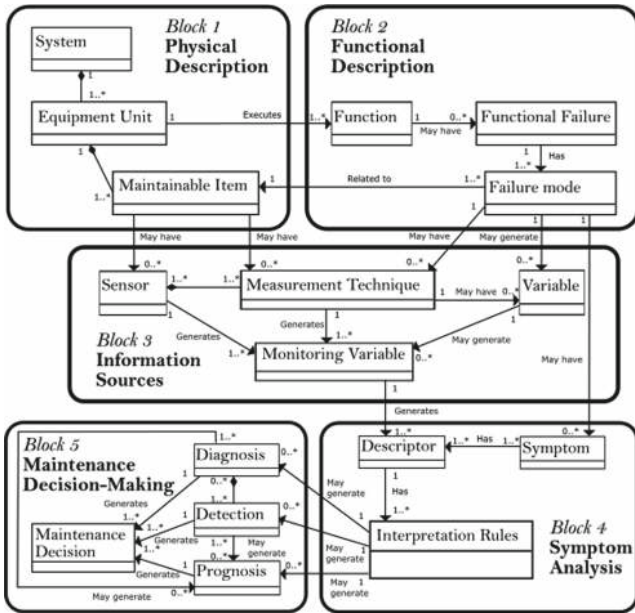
Block 1
Physical Description

System

1

1..*

Equipment Unit

1

1

1..*

Maintainable Item

1

Block 2
Functional Description

Executes

1..*

Function

1

May have

0..*

Functional Failure

1

Has

1..*

Related to

1..*

Failure mode

1

1

1

May have

May have

May have

May generate

Block 3
Information Sources

0..*

Sensor

1..*

1..*

0..*

Measurement Technique

1

May have

0..*

0..*

Variable

Generates

Generates

1

1..*

1..*

Monitoring Variable

0..*

1

May generate

May have

1

Generates

Block 5
Maintenance Decision-Making

1..*

Diagnosis

0..*

1

1

Generates

1..*

1..*

Detection

0..*

Maintenance Decision

1..*

Generates

1..*

1..*

Generates

Prognosis

0..*

May generate

0..*

May generate

May generate

May generate

1

Block 4
Symptom Analysis

Descriptor

1..*

Has

1..*

0..*

Symptom

1

Has

1..*

Interpretation Rules

1

1

1

May generate